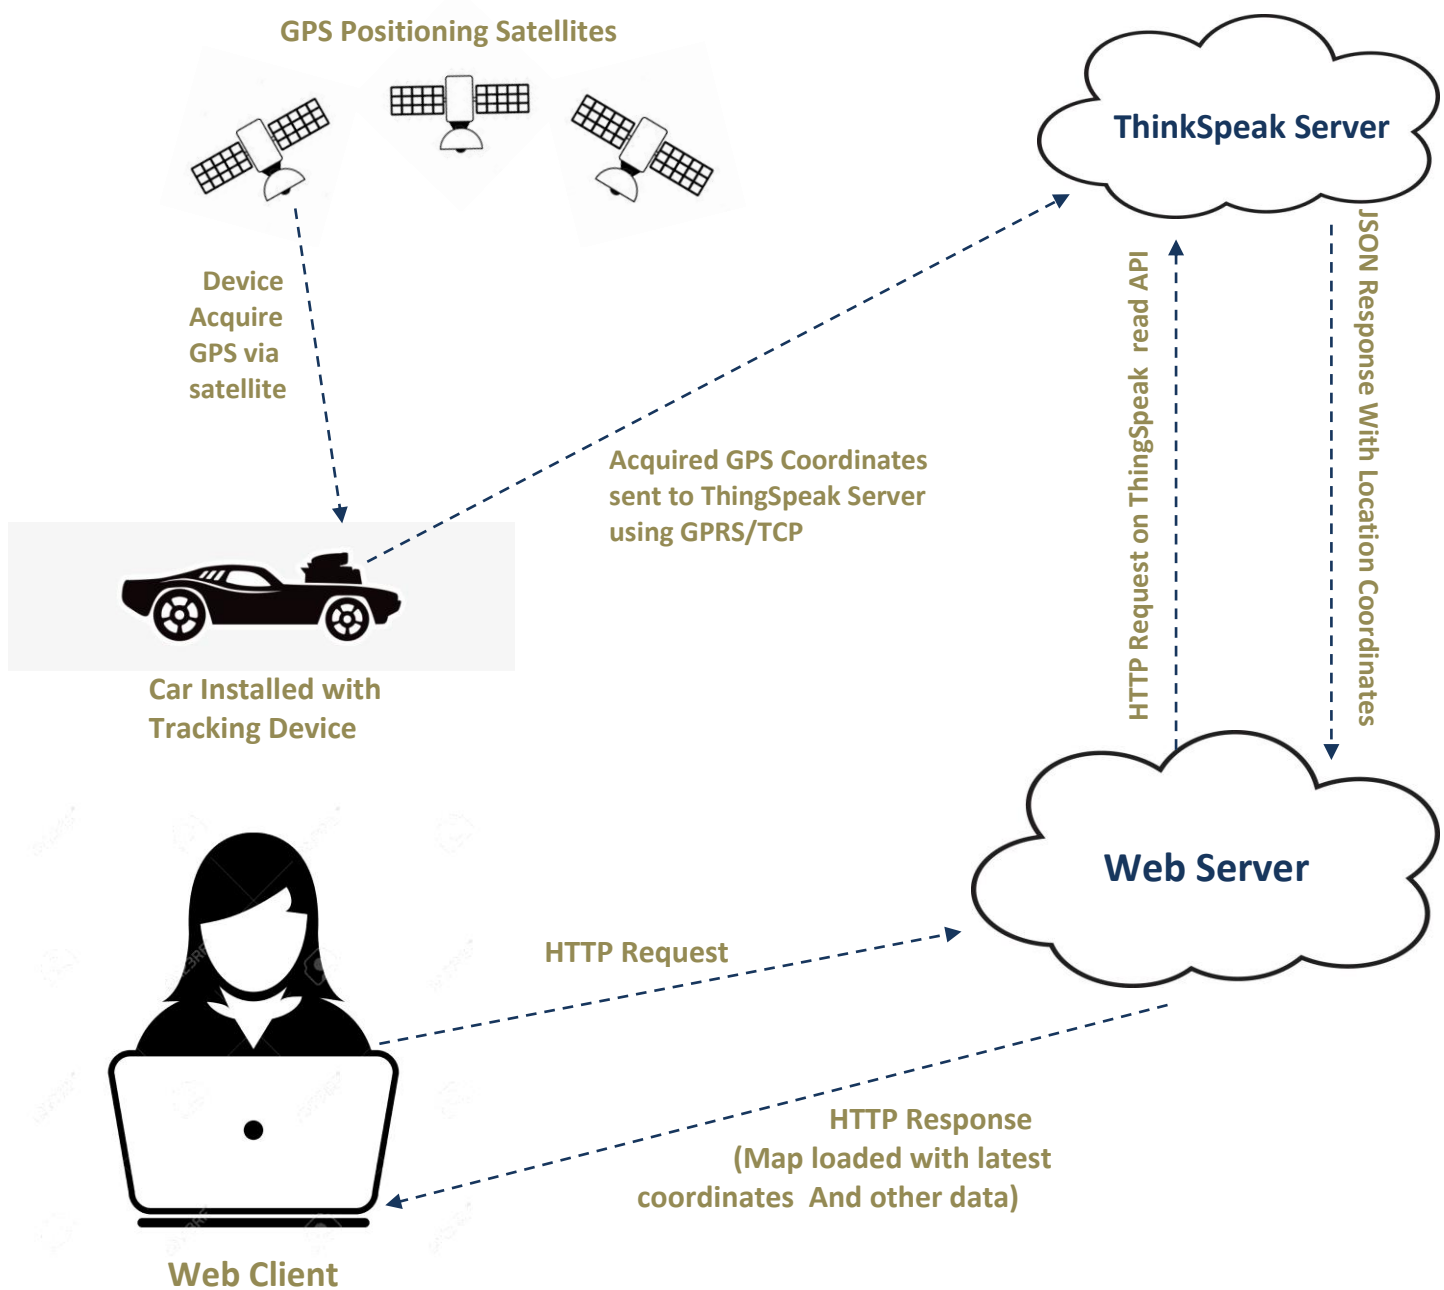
GPS Positioning Satellites

ThinkSpeak Server

Device Acquire GPS via satellite

HTTP Request on ThingSpeak read API

JSON Response With Location Coordinates

Acquired GPS Coordinates sent to ThingSpeak Server using GPRS/TCP

Car Installed with Tracking Device

Web Server

HTTP Request

HTTP Response (Map loaded with latest coordinates And other data)

Web Client